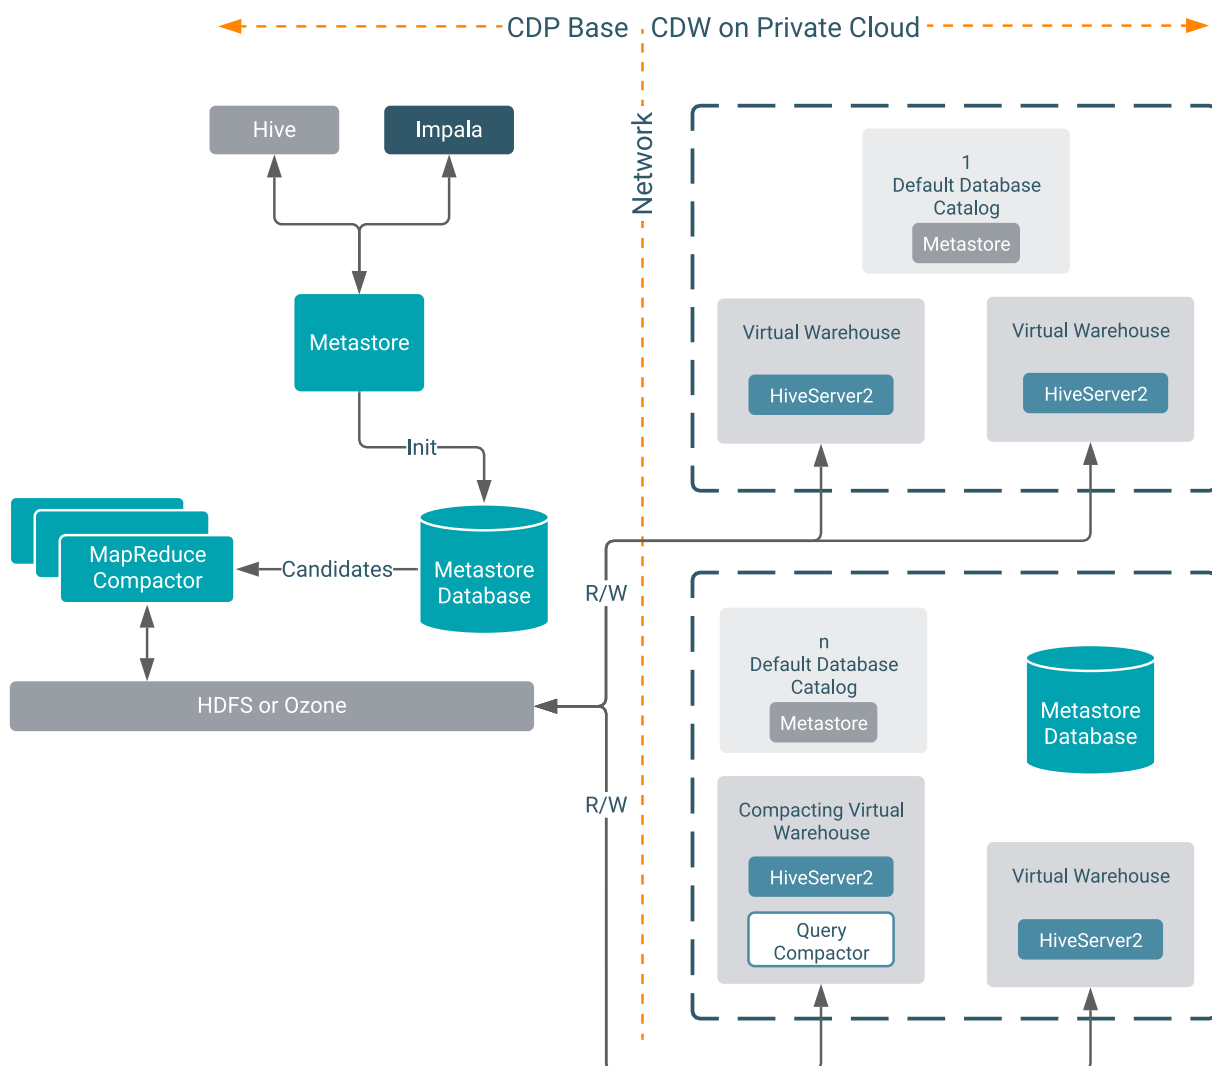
CDP Base

CDW on Private Cloud

Network

Hive

Impala

Metastore

Init

Metastore Database

MapReduce Compactor

Candidates

HDFS or Ozone

R/W

R/W

1
Default Database Catalog

Metastore

Virtual Warehouse

HiveServer2

Virtual Warehouse

HiveServer2

n
Default Database Catalog

Metastore

Metastore Database

Compacting Virtual Warehouse

HiveServer2

Query Compactor

Virtual Warehouse

HiveServer2